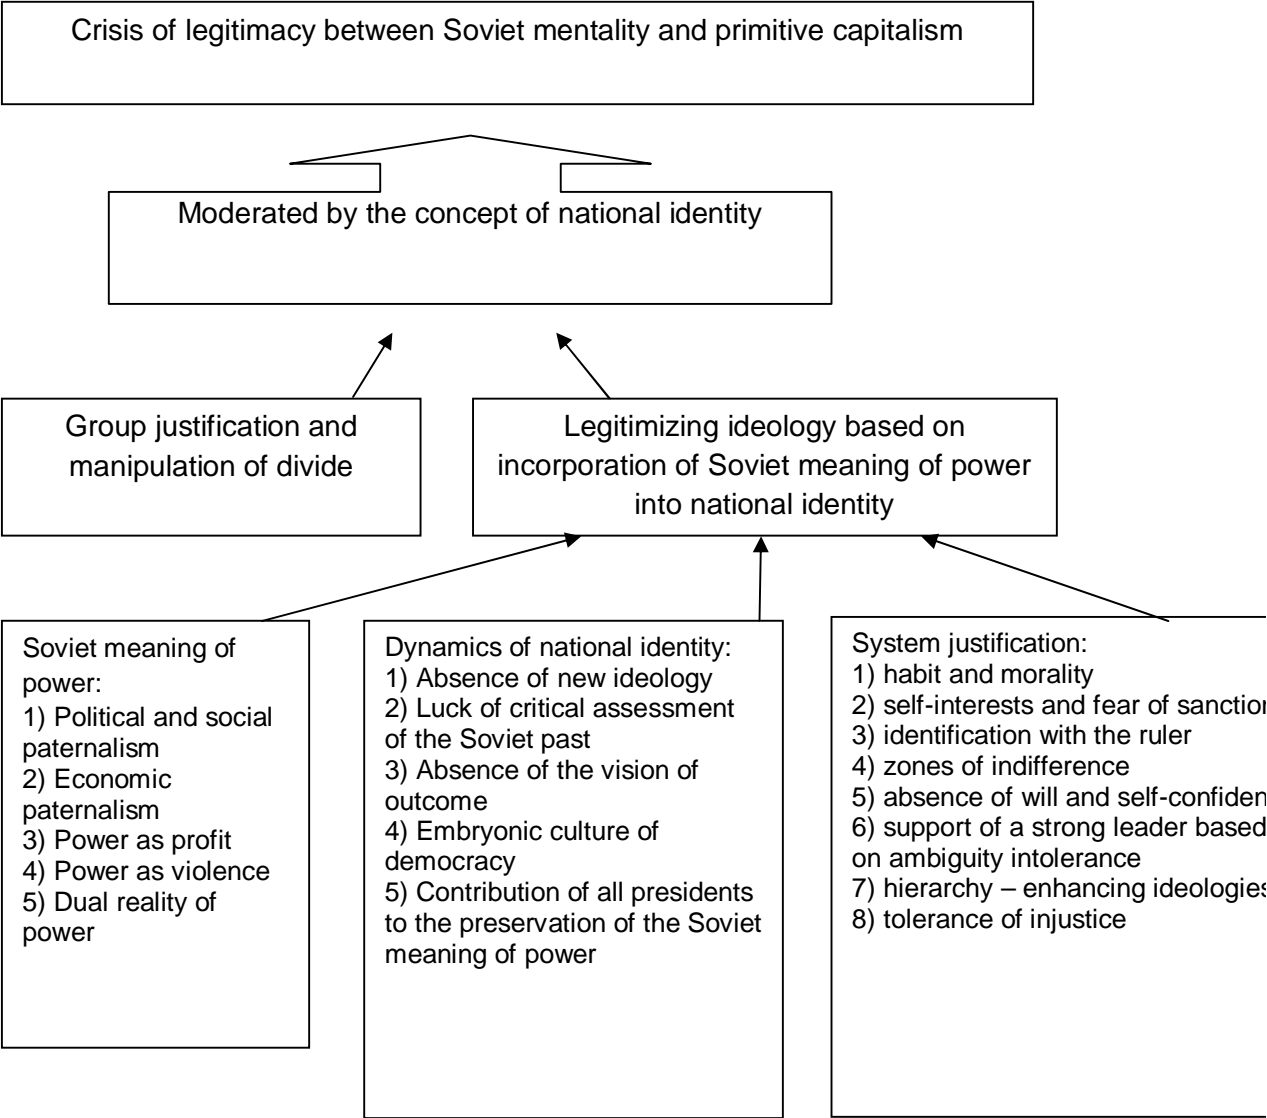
Crisis of legitimacy between Soviet mentality and primitive capitalism

Moderated by the concept of national identity

Group justification and manipulation of divide

Legitimizing ideology based on incorporation of Soviet meaning of power into national identity

Soviet meaning of power:
1) Political and social paternalism
2) Economic paternalism
3) Power as profit
4) Power as violence
5) Dual reality of power

Dynamics of national identity:
1) Absence of new ideology
2) Luck of critical assessment of the Soviet past
3) Absence of the vision of outcome
4) Embryonic culture of democracy
5) Contribution of all presidents to the preservation of the Soviet meaning of power

System justification:
1) habit and morality
2) self-interests and fear of sanctio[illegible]
3) identification with the ruler
4) zones of indifference
5) absence of will and self-confiden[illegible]
6) support of a strong leader based on ambiguity intolerance
7) hierarchy – enhancing ideologie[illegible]
8) tolerance of injustice